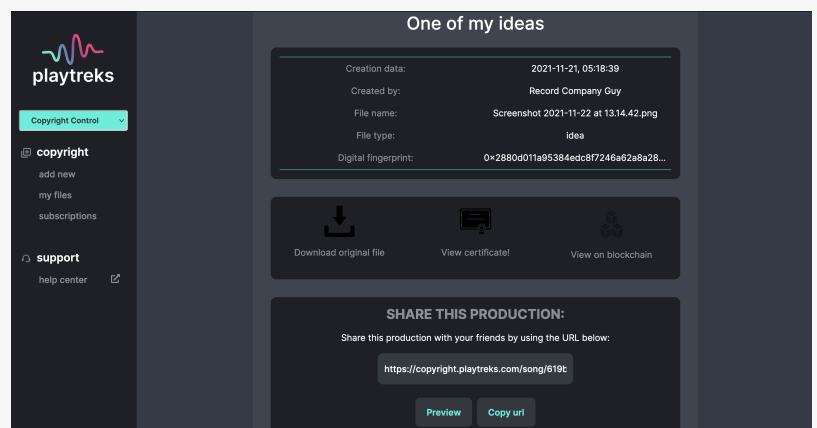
playtreks

Copyright Control

copyright
add new
my files
subscriptions

support
help center

One of my ideas

| Creation data: | 2021-11-21, 05:18:39 |
|---|---|
| Created by: | Record Company Guy |
| File name: | Screenshot 2021-11-22 at 13.14.42.png |
| File type: | idea |
| Digital fingerprint: | 0×2880d011a95384edc8f7246a62a8a28... |

Download original file
View certificate!
View on blockchain

SHARE THIS PRODUCTION:

Share this production with your friends by using the URL below:

https://copyright.playtreks.com/song/619b

Preview
Copy url